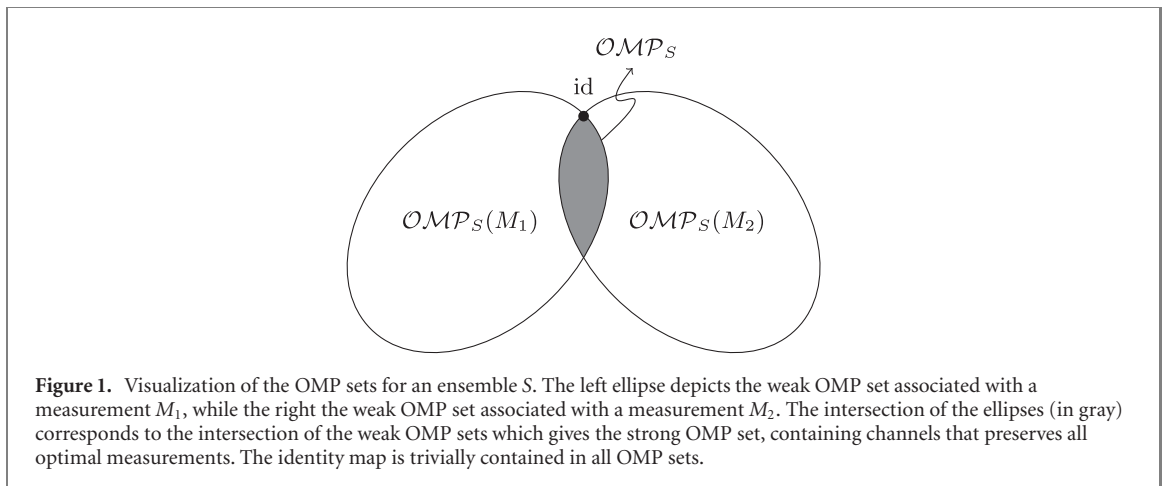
$\mathcal{OMP}_S$

id

$\mathcal{OMP}_S(M_1)$

$\mathcal{OMP}_S(M_2)$

**Figure 1.** Visualization of the OMP sets for an ensemble $S$. The left ellipse depicts the weak OMP set associated with a measurement $M_1$, while the right the weak OMP set associated with a measurement $M_2$. The intersection of the ellipses (in gray) corresponds to the intersection of the weak OMP sets which gives the strong OMP set, containing channels that preserves all optimal measurements. The identity map is trivially contained in all OMP sets.